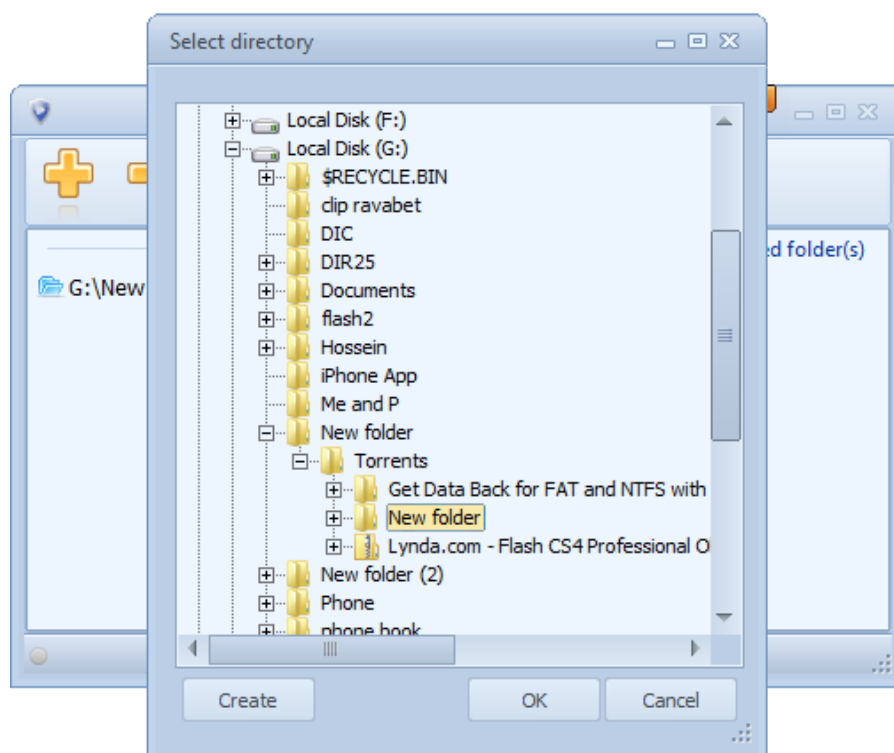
Select directory

Local Disk (F:)
Local Disk (G:)
$RECYCLE.BIN
clip ravabet
DIC
DIR25
Documents
flash2
Hossein
iPhone App
Me and P
New folder
Torrents
Get Data Back for FAT and NTFS with
New folder
Lynda.com - Flash CS4 Professional O
New folder (2)
Phone
phone book

Create
OK
Cancel

G:\New
d folder(s)